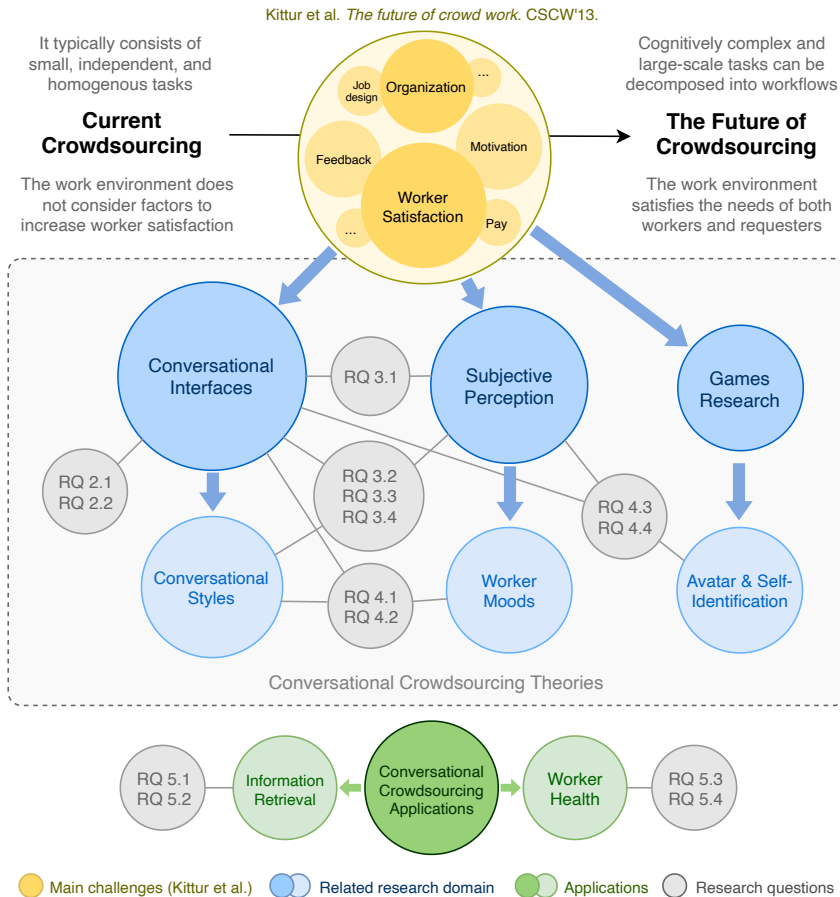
Kittur et al. *The future of crowd work*. CSCW'13.

It typically consists of small, independent, and homogenous tasks

**Current Crowdsourcing**

The work environment does not consider factors to increase worker satisfaction

Job design

Organization

...

Feedback

Motivation

Worker Satisfaction

...

Pay

Cognitively complex and large-scale tasks can be decomposed into workflows

**The Future of Crowdsourcing**

The work environment satisfies the needs of both workers and requesters

Conversational Interfaces

RQ 3.1

Subjective Perception

Games Research

RQ 2.1
RQ 2.2

RQ 3.2
RQ 3.3
RQ 3.4

RQ 4.3
RQ 4.4

Conversational Styles

RQ 4.1
RQ 4.2

Worker Moods

Avatar & Self-Identification

Conversational Crowdsourcing Theories

RQ 5.1
RQ 5.2

Information Retrieval

Conversational Crowdsourcing Applications

Worker Health

RQ 5.3
RQ 5.4

Main challenges (Kittur et al.)   Related research domain   Applications   Research questions